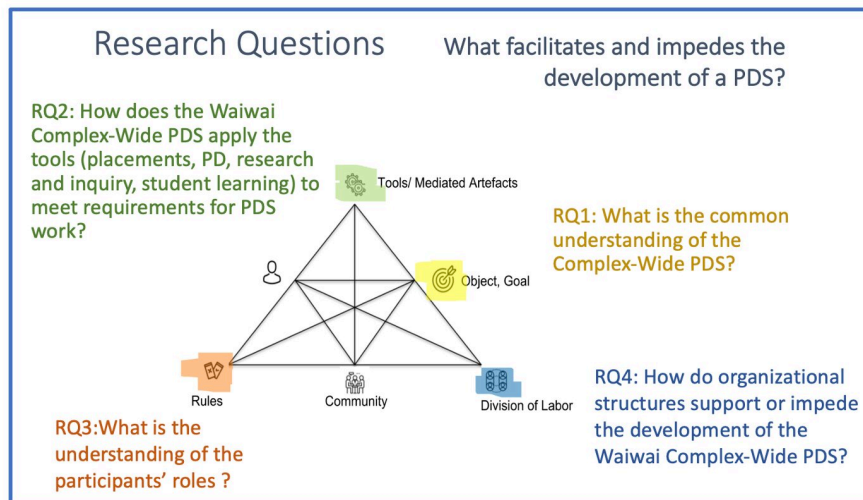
Research Questions

What facilitates and impedes the development of a PDS?

RQ2: How does the Waiwai Complex-Wide PDS apply the tools (placements, PD, research and inquiry, student learning) to meet requirements for PDS work?

Tools/ Mediated Artefacts

RQ1: What is the common understanding of the Complex-Wide PDS?

Object, Goal

Rules

Community

Division of Labor

RQ4: How do organizational structures support or impede the development of the Waiwai Complex-Wide PDS?

RQ3:What is the understanding of the participants' roles ?